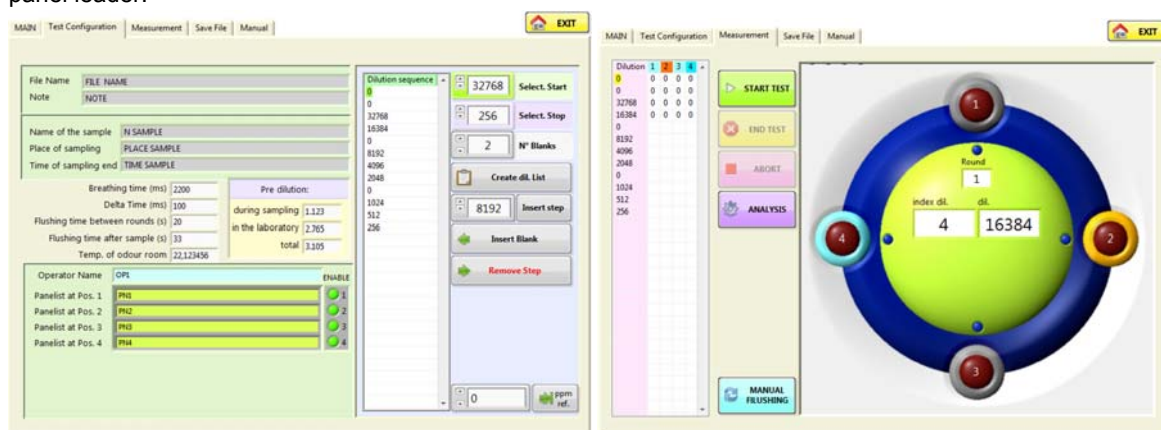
panel leader.

MAIN | Test Configuration | Measurement | Save File | Manual

EXIT

File Name FILE NAME
Note NOTE

Name of the sample N SAMPLE
Place of sampling PLACE SAMPLE
Time of sampling end TIME SAMPLE

Breathing time (ms) 2200
Delta Time (ms) 100
Flushing time between rounds (s) 20
Flushing time after sample (s) 33
Temp. of odour room 22,123456

Pre dilution:
during sampling 1.123
in the laboratory 2.765
total 3.105

Operator Name OP1
ENABLE
Panelist at Pos. 1 PN1 1
Panelist at Pos. 2 PN2 2
Panelist at Pos. 3 PN3 3
Panelist at Pos. 4 PN4 4

Dilution sequence
0
0
32768
16384
0
8192
4096
2048
0
1024
512
256

32768 Select. Start
256 Select. Stop
2 N° Blanks
Create dil. List
8192 Insert step
Insert Blank
Remove Step
0
ppm ref.

MAIN | Test Configuration | Measurement | Save File | Manual

EXIT

| Dilution | 1 | 2 | 3 | 4 |
|---|---|---|---|---|
| 0 | 0 | 0 | 0 | 0 |
| 0 | 0 | 0 | 0 | 0 |
| 32768 | 0 | 0 | 0 | 0 |
| 16384 | 0 | 0 | 0 | 0 |
| 0 | | | | |
| 8192 | | | | |
| 4096 | | | | |
| 2048 | | | | |
| 0 | | | | |
| 1024 | | | | |
| 512 | | | | |
| 256 | | | | |

START TEST
END TEST
ABORT
ANALYSIS
MANUAL FLUSHING

1
Round
1
index dil.
4
dil.
16384
2
3
4